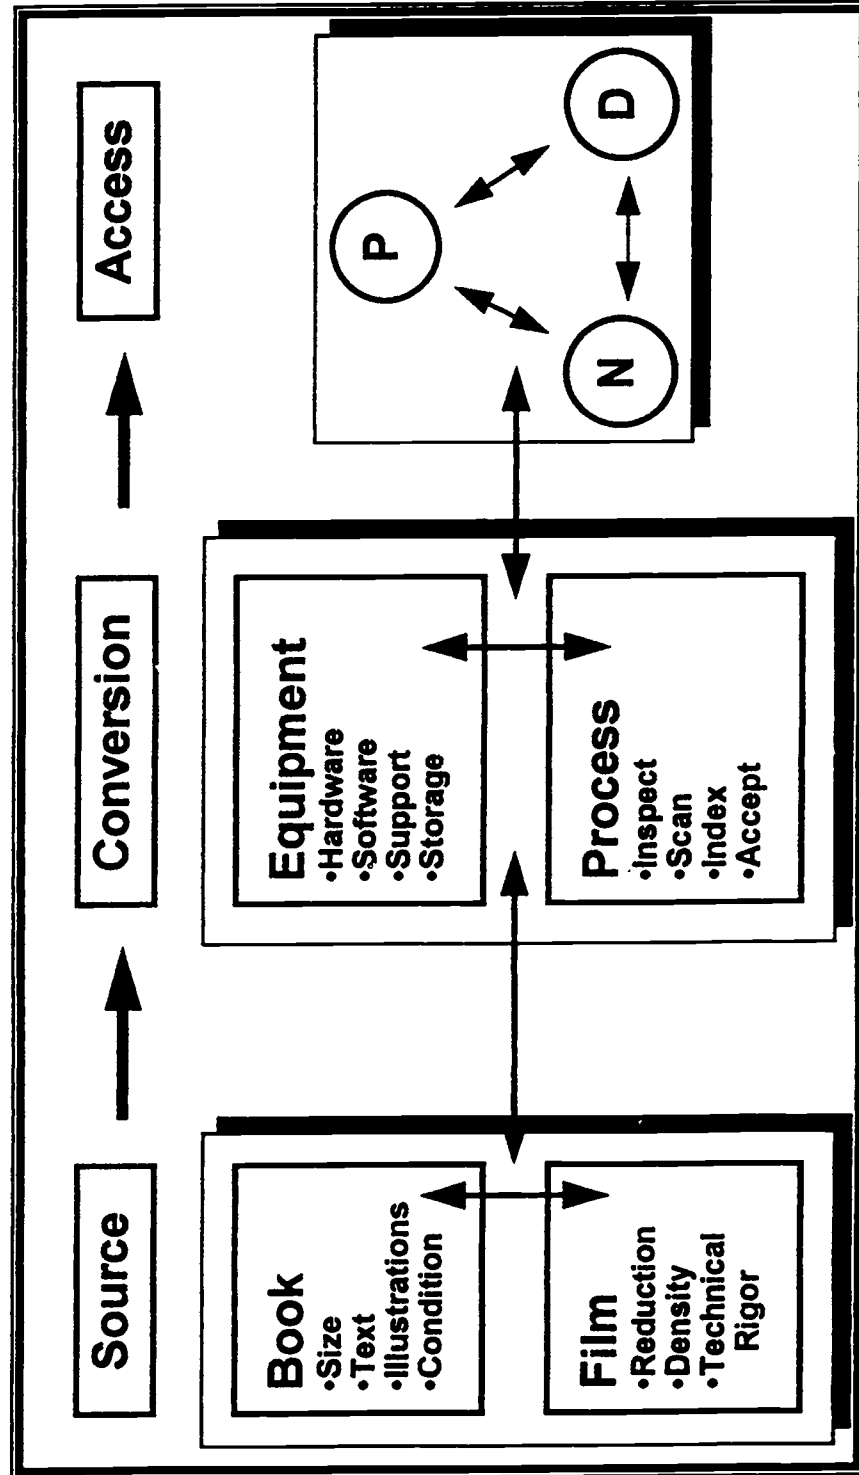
Source

Book
•Size
•Text
•Illustrations
•Condition

Film
•Reduction
•Density
•Technical Rigor

Conversion

Equipment
•Hardware
•Software
•Support
•Storage

Process
•Inspect
•Scan
•Index
•Accept

Access

P

D

N